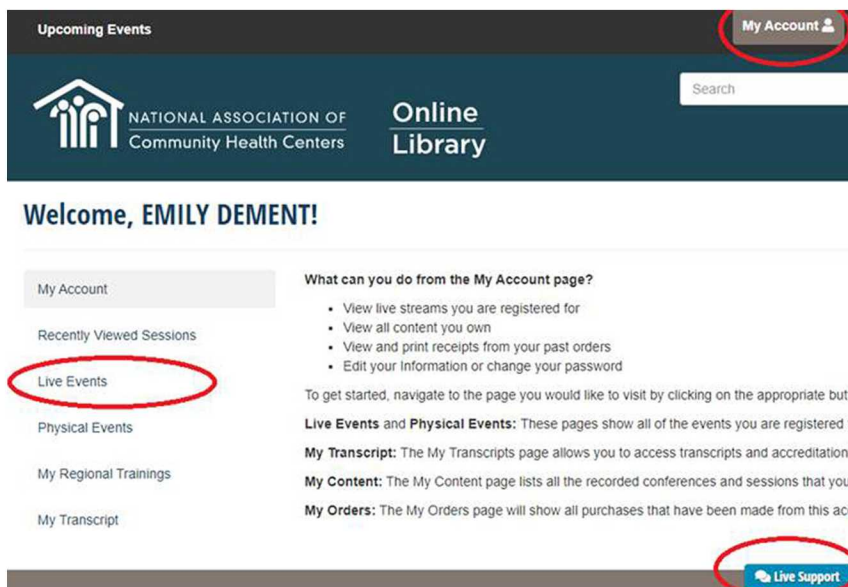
Upcoming Events

My Account

NATIONAL ASSOCIATION OF Community Health Centers

Online Library

Search

Welcome, EMILY DEMENT!

My Account

Recently Viewed Sessions

Live Events

Physical Events

My Regional Trainings

My Transcript

What can you do from the My Account page?

- View live streams you are registered for
- View all content you own
- View and print receipts from your past orders
- Edit your Information or change your password

To get started, navigate to the page you would like to visit by clicking on the appropriate but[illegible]

**Live Events** and **Physical Events:** These pages show all of the events you are registered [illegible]

**My Transcript:** The My Transcripts page allows you to access transcripts and accreditation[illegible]

**My Content:** The My Content page lists all the recorded conferences and sessions that you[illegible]

**My Orders:** The My Orders page will show all purchases that have been made from this ac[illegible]

Live Support